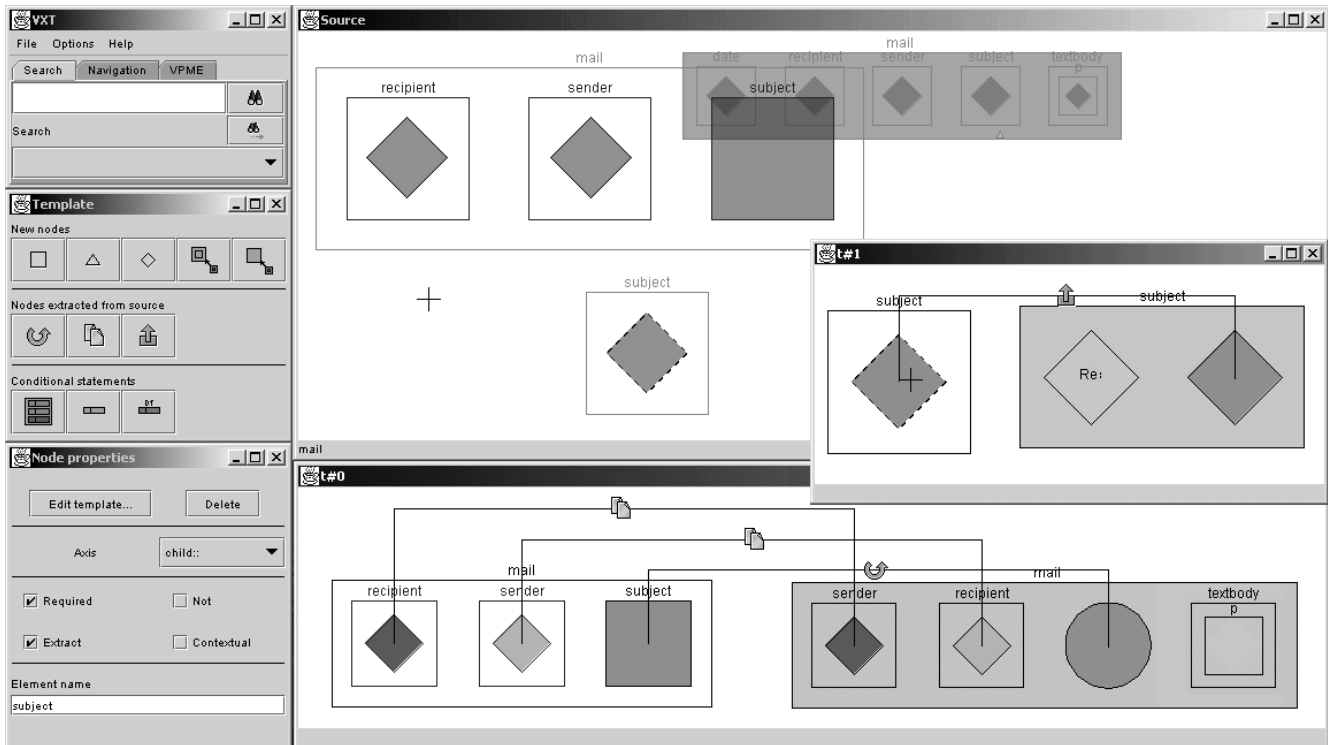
VXT
File Options Help
Search Navigation VPME
Search

Template
New nodes
Nodes extracted from source
Conditional statements

Node properties
Edit template... Delete
Axis child::
Required Not
Extract Contextual
Element name
subject

Source
mail
recipient
sender
subject
mail
date recipient sender subject textbody
p
subject
mail

t#1
subject
subject
Re:

t#0
mail
recipient sender subject
mail
sender recipient textbody
p